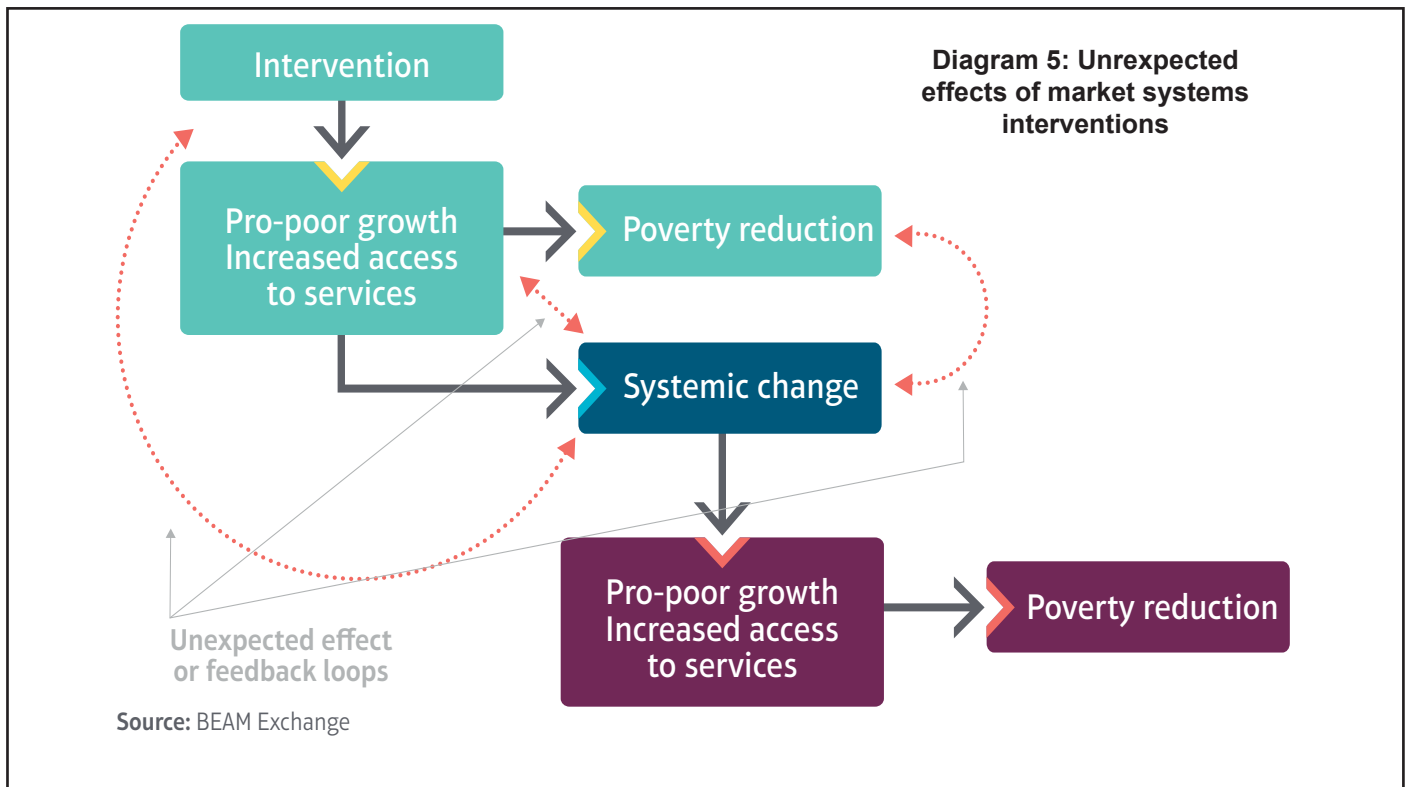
Diagram 5: Unrexpected effects of market systems interventions

Intervention

Pro-poor growth
Increased access to services

Poverty reduction

Systemic change

Pro-poor growth
Increased access to services

Poverty reduction

Unexpected effect or feedback loops

Source: BEAM Exchange